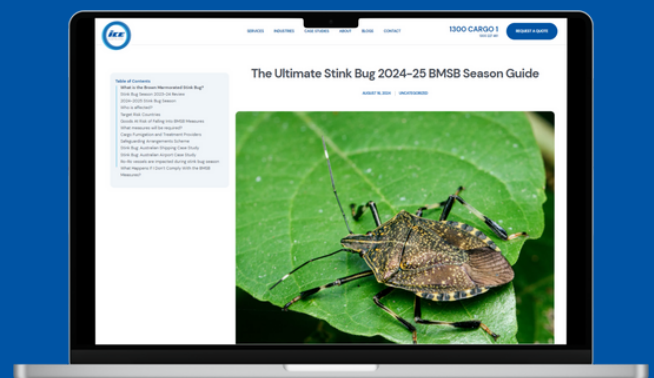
ICE

SERVICES INDUSTRIES CASE STUDIES ABOUT BLOGS CONTACT

1300 CARGO 1

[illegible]

REQUEST A QUOTE

Table of Contents

What is the Brown Marmorated Stink Bug?

Stink Bug Season 2023-24 Review

2024-2025 Stink Bug Season

Who is affected?

Target Risk Countries

Goods At Risk of Falling into BMSB Measures

What measures will be required?

Cargo Fumigation and Treatment Providers

Safeguarding Arrangements Scheme

Stink Bug: Australian Shipping Case Study

Stink Bug: Australian Airport Case Study

So do vessels are impacted during stink bug season

What Happens If I Don't Comply With the BMSB Measures?

The Ultimate Stink Bug 2024-25 BMSB Season Guide

AUGUST 16, 2024 UNCATEGORISED